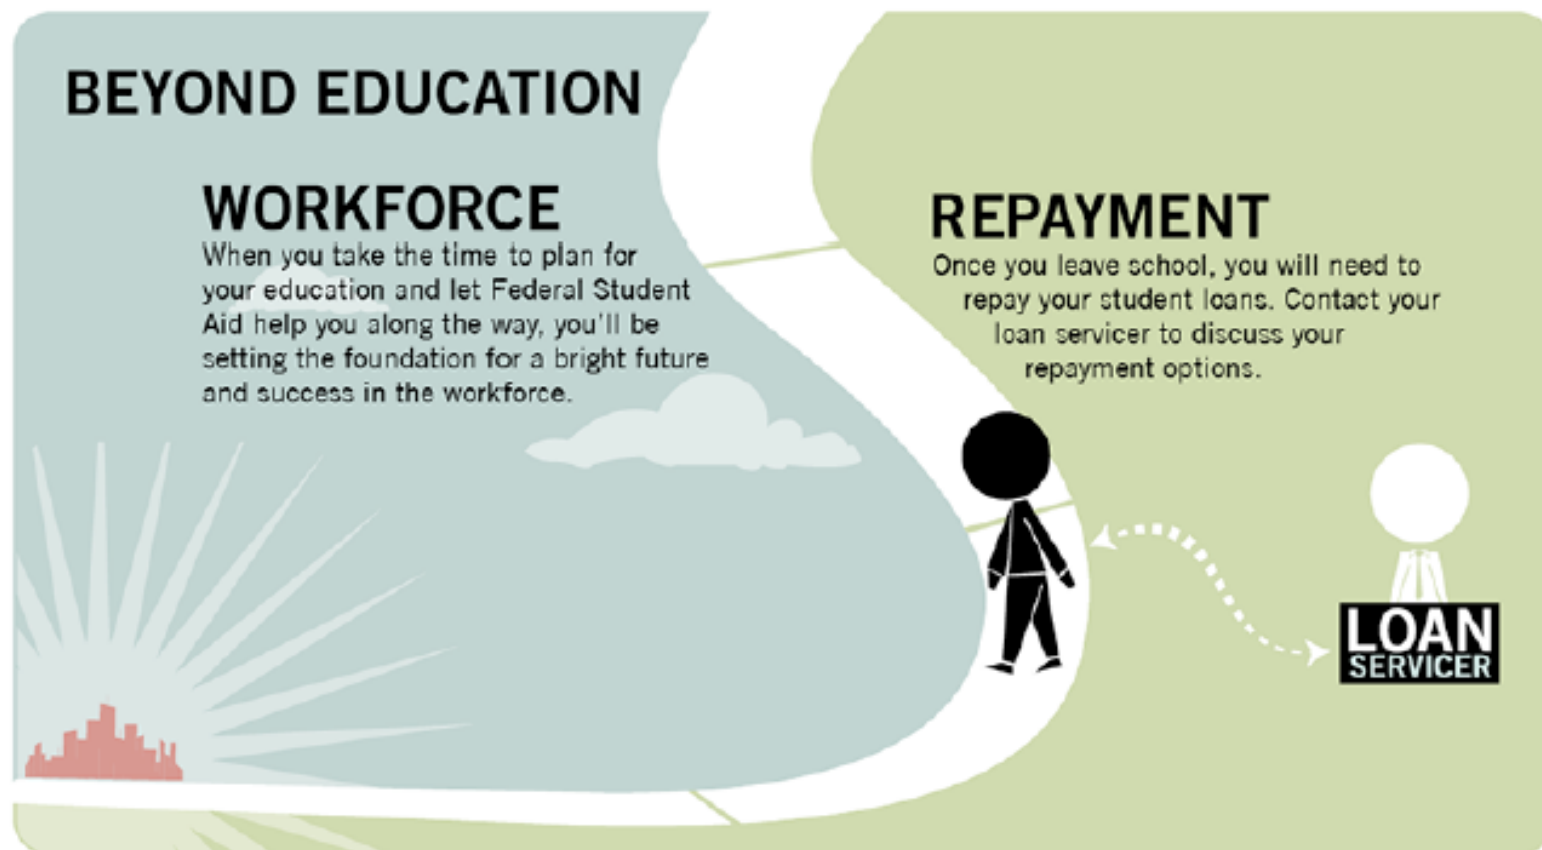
BEYOND EDUCATION

WORKFORCE

When you take the time to plan for your education and let Federal Student Aid help you along the way, you'll be setting the foundation for a bright future and success in the workforce.

REPAYMENT

Once you leave school, you will need to repay your student loans. Contact your loan servicer to discuss your repayment options.

LOAN SERVICER